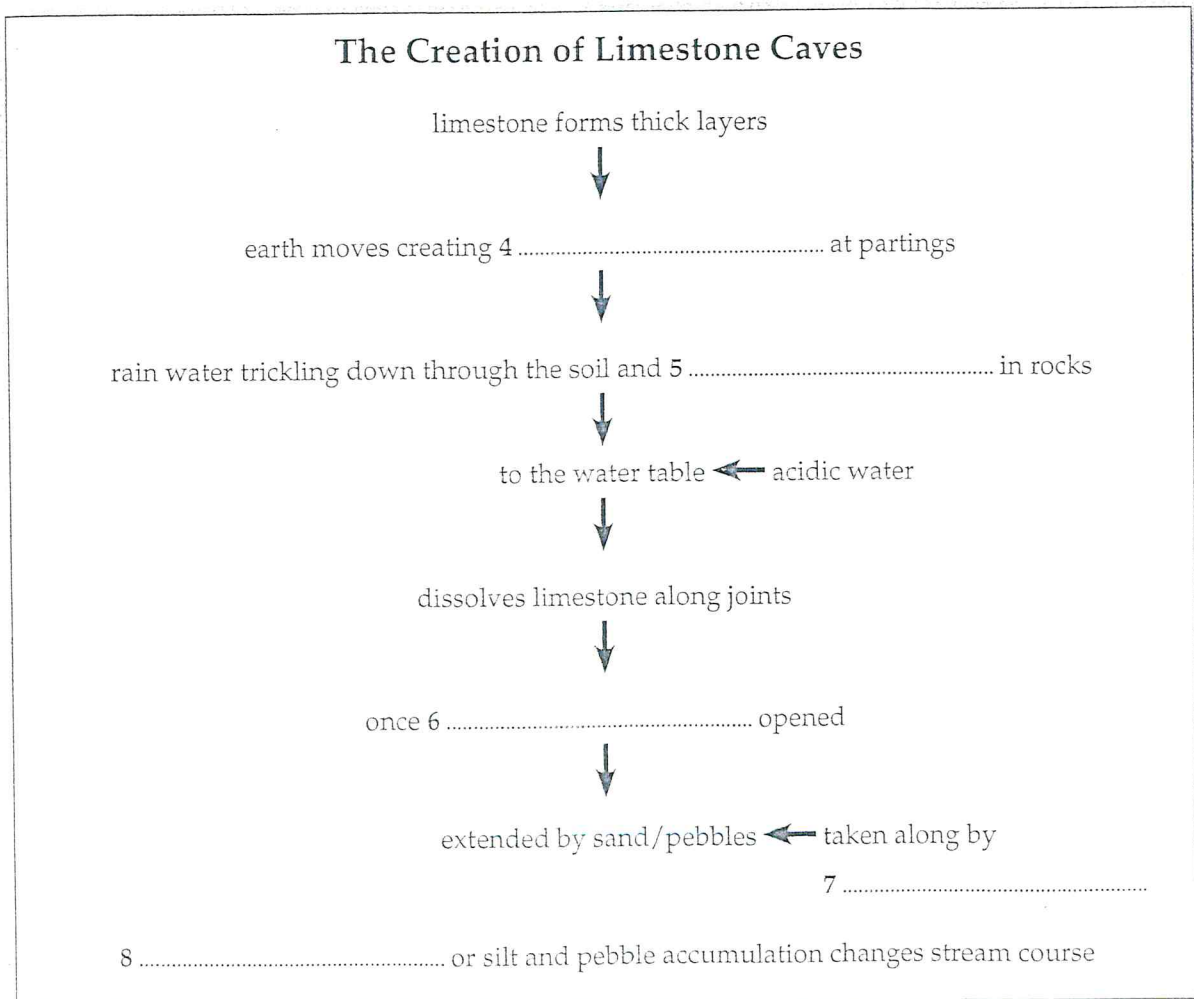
The Creation of Limestone Caves

limestone forms thick layers

earth moves creating 4 .................................................. at partings

rain water trickling down through the soil and 5 .................................................. in rocks

to the water table ← acidic water

dissolves limestone along joints

once 6 .................................................. opened

extended by sand/pebbles ← taken along by 7 ..................................................

8 .................................................. or silt and pebble accumulation changes stream course